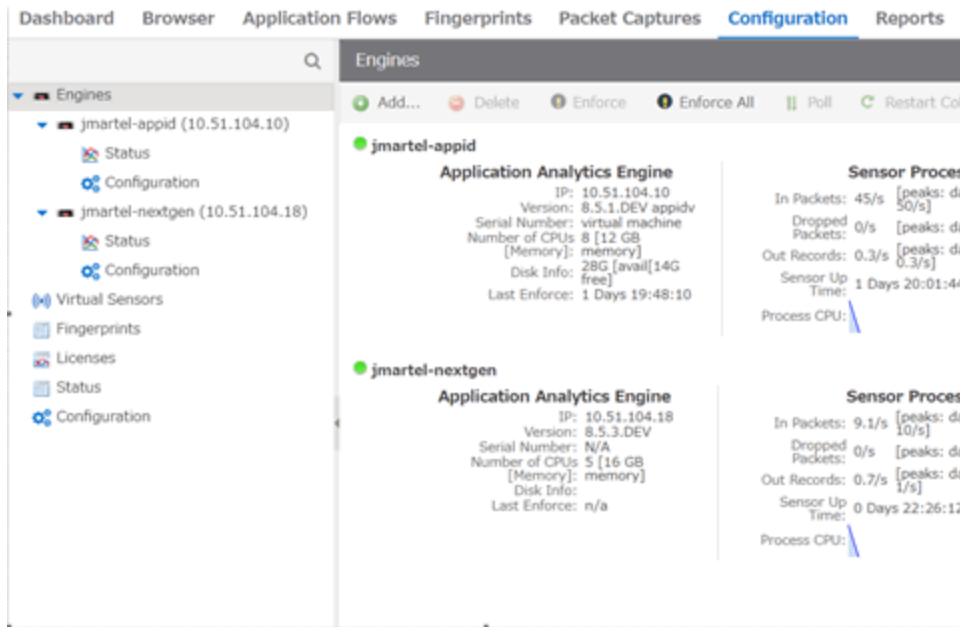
Dashboard Browser Application Flows Fingerprints Packet Captures Configuration Reports

Engines
jmartel-appid (10.51.104.10)
Status
Configuration
jmartel-nextgen (10.51.104.18)
Status
Configuration
Virtual Sensors
Fingerprints
Licenses
Status
Configuration

Engines

Add... Delete Enforce Enforce All Poll Restart Co

jmartel-appid

Application Analytics Engine

| | |
|---|---|
| IP: | 10.51.104.10 |
| Version: | 8.5.1.DEV appidv |
| Serial Number: | virtual machine |
| Number of CPUs [Memory]: | 8 [12 GB memory] |
| Disk Info: | 28G [avail[14G free] |
| Last Enforce: | 1 Days 19:48:10 |

Sensor Proces

| | |
|---|---|
| In Packets: | 45/s [peaks: da 50/s] |
| Dropped Packets: | 0/s [peaks: da |
| Out Records: | 0.3/s [peaks: da 0.3/s] |
| Sensor Up Time: | 1 Days 20:01:44 |
| Process CPU: | |

jmartel-nextgen

Application Analytics Engine

| | |
|---|---|
| IP: | 10.51.104.18 |
| Version: | 8.5.3.DEV |
| Serial Number: | N/A |
| Number of CPUs [Memory]: | 5 [16 GB memory] |
| Disk Info: | |
| Last Enforce: | n/a |

Sensor Proces

| | |
|---|---|
| In Packets: | 9.1/s [peaks: da 10/s] |
| Dropped Packets: | 0/s [peaks: da |
| Out Records: | 0.7/s [peaks: da 1/s] |
| Sensor Up Time: | 0 Days 22:26:12 |
| Process CPU: | |